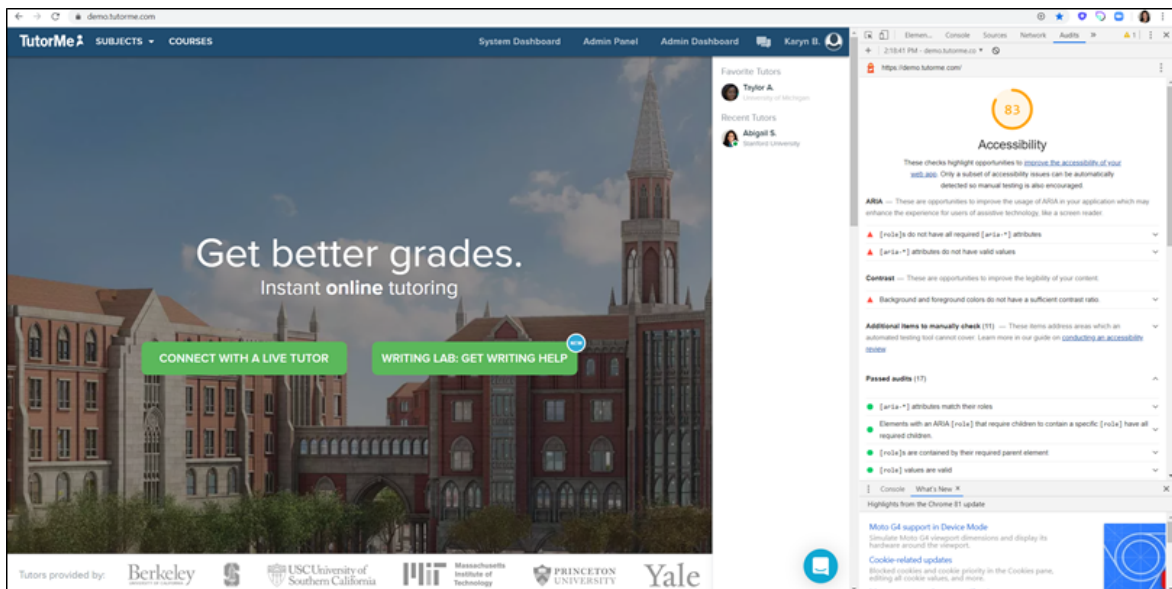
demo.tutorme.com

TutorMe SUBJECTS COURSES System Dashboard Admin Panel Admin Dashboard Karyn B.

Favorite Tutors
Taylor A.
University of Michigan

Recent Tutors
Abigail S.
Stanford University

Get better grades.
Instant online tutoring

CONNECT WITH A LIVE TUTOR
WRITING LAB: GET WRITING HELP NEW

Tutors provided by: Berkeley USC University of Southern California Massachusetts Institute of Technology PRINCETON UNIVERSITY Yale

Elements Console Sources Network Audits

2:18:41 PM - demo.tutorme.co

https://demo.tutorme.com/

83

Accessibility

These checks highlight opportunities to improve the accessibility of your web app. Only a subset of accessibility issues can be automatically detected so manual testing is also encouraged.

ARIA — These are opportunities to improve the usage of ARIA in your application which may enhance the experience for users of assistive technology, like a screen reader.

[role]s do not have all required [aria-*] attributes

[aria-*] attributes do not have valid values

Contrast — These are opportunities to improve the legibility of your content.

Background and foreground colors do not have a sufficient contrast ratio.

Additional items to manually check (11) — These items address areas which an automated testing tool cannot cover. Learn more in our guide on conducting an accessibility review.

Passed audits (17)

[aria-*] attributes match their roles

Elements with an ARIA [role] that require children to contain a specific [role] have all required children.

[role]s are contained by their required parent element

[role] values are valid

Console What's New ×

Highlights from the Chrome 81 update

Moto G4 support in Device Mode
Simulate Moto G4 viewport dimensions and display its hardware around the viewport.

Cookie-related updates
Blocked cookies and cookie priority in the Cookies pane, editing all cookie values, and more.